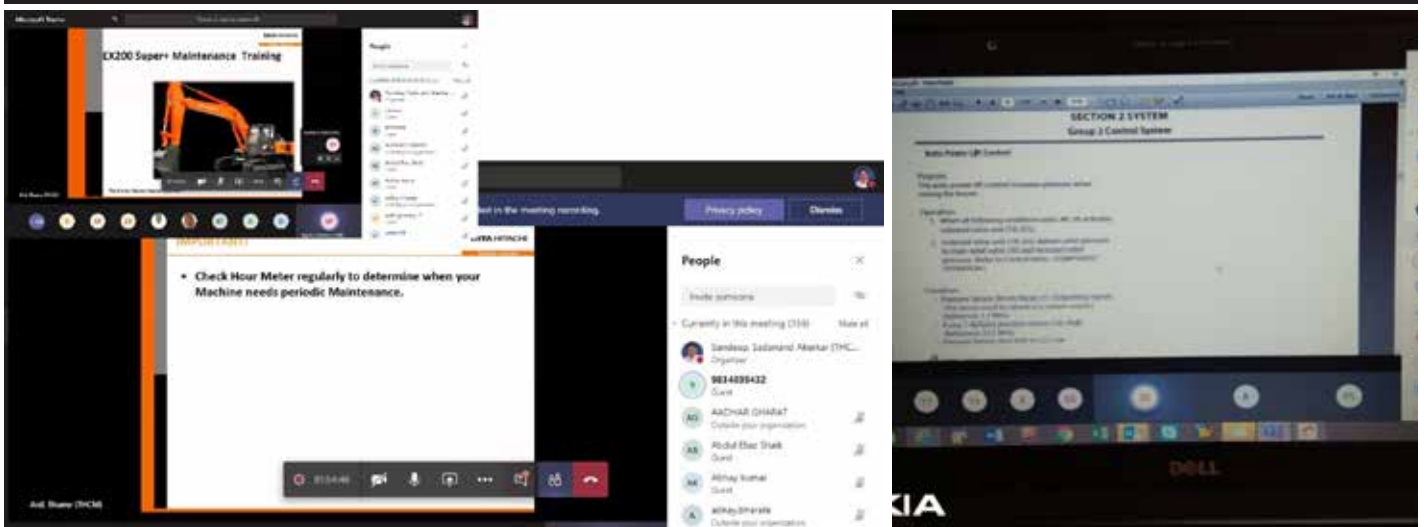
EX200 Super+ Maintenance Training

People

IMPORTANT!

• Check Hour Meter regularly to determine when your Machine needs periodic Maintenance.

TATA HITACHI

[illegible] in the meeting recording.

Privacy policy

Dismiss

People

Invite someone

Currently in this meeting (104)

Mute all

Sandeep Sadanand Aberkar (THC...
Organizer

9834899432
Guest

AADHAR DHARAT
Outside your organization

Abdul Elias Shaik
Guest

Abhay Kumar
Guest

abhayjbharate
Outside your organization

Anil Shanu (THCM)

SECTION 2 SYSTEM

Group 2 Control System

Auto Power Lift Control

Purpose:

Operation:

Condition:

DELL

KIA